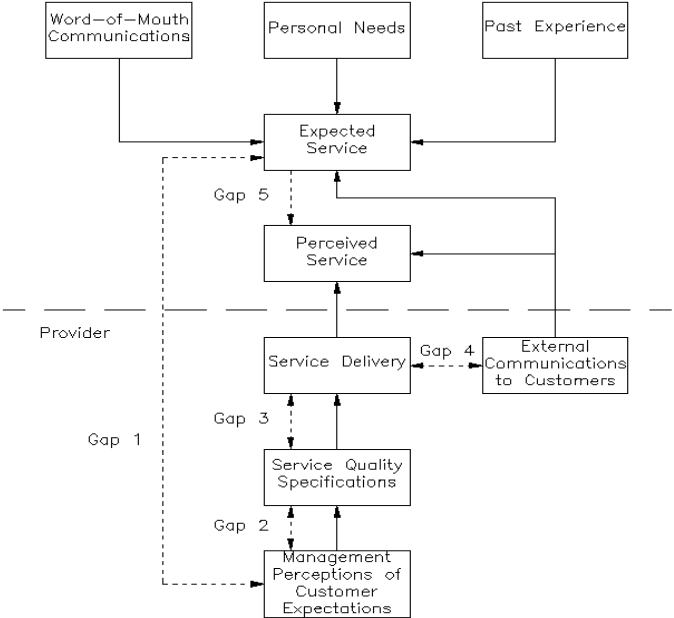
Word-of-Mouth Communications

Personal Needs

Past Experience

Expected Service

Gap 5

Perceived Service

Provider

Service Delivery

Gap 4

External Communications to Customers

Gap 1

Gap 3

Service Quality Specifications

Gap 2

Management Perceptions of Customer Expectations